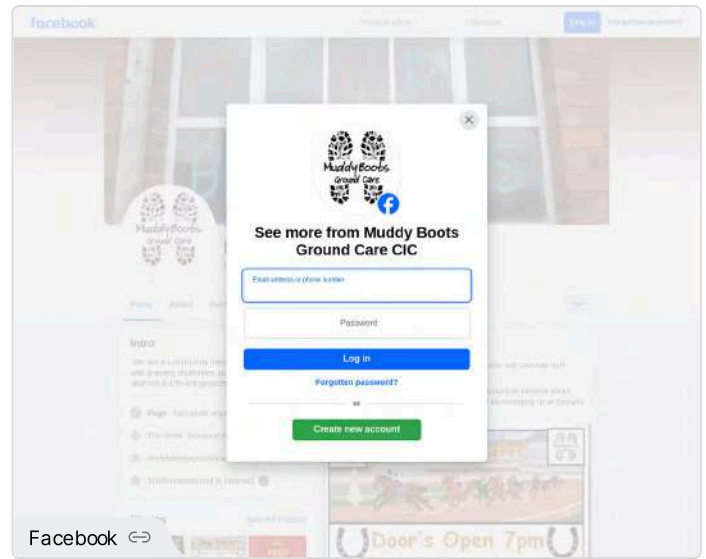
facebook

Log in

Muddy Boots Ground Care

See more from Muddy Boots Ground Care CIC

Email address or phone number

Password

Log in

Forgotten password?

or

Create new account

Intro

Door's Open 7pm

Facebook